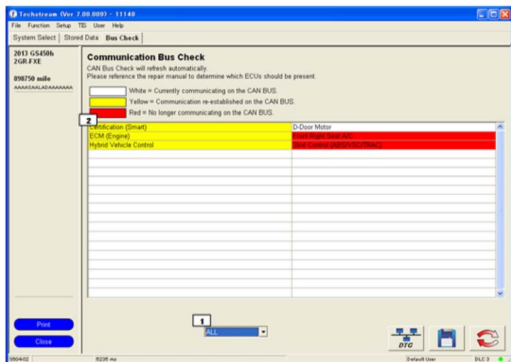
Techstream (Ver 7.00.009) - 11148

File Function Setup TIS User Help

System Select | Stored Data | Bus Check

2013 GS450h
2GR-FXE

898750 mile
AAAAAAALADAAAAAAA

Communication Bus Check
CAN Bus Check will refresh automatically.
Please reference the repair manual to determine which ECUs should be present.

White = Currently communicating on the CAN BUS.
Yellow = Communication re-established on the CAN BUS.
Red = No longer communicating on the CAN BUS.

2

| | |
|---|---|
| Certification (Smart) | D-Door Motor |
| ECM (Engine) | Front Right Seat A/C |
| Hybrid Vehicle Control | Skid Control (ABS/VSC/TRAC) |

1

ALL

Print

Close

DTC

Default User

DLC 3